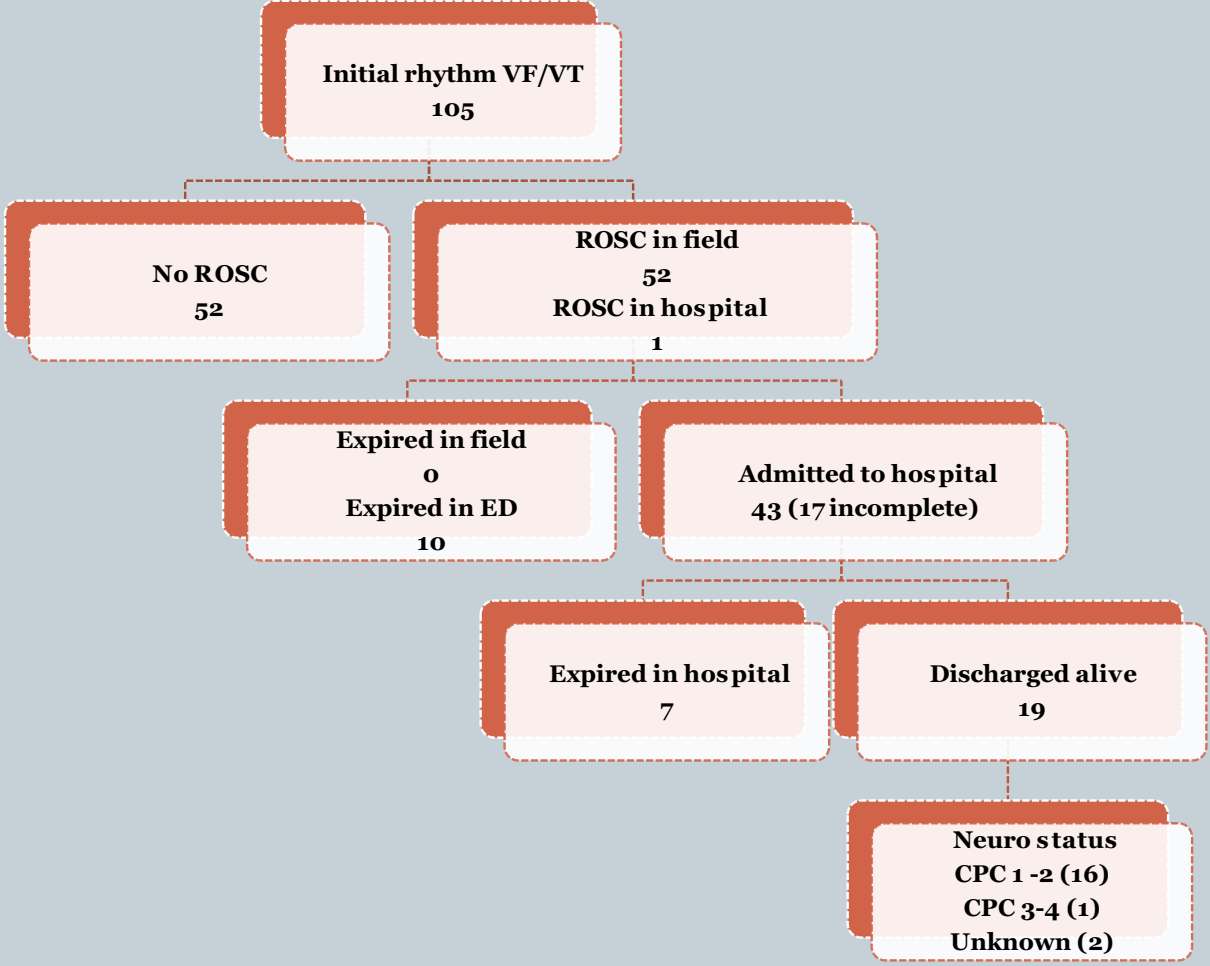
Initial rhythm VF/VT
105

No ROSC
52

ROSC in field
52
ROSC in hospital
1

Expired in field
0
Expired in ED
10

Admitted to hospital
43 (17 incomplete)

Expired in hospital
7

Discharged alive
19

Neuro status
CPC 1 -2 (16)
CPC 3-4 (1)
Unknown (2)